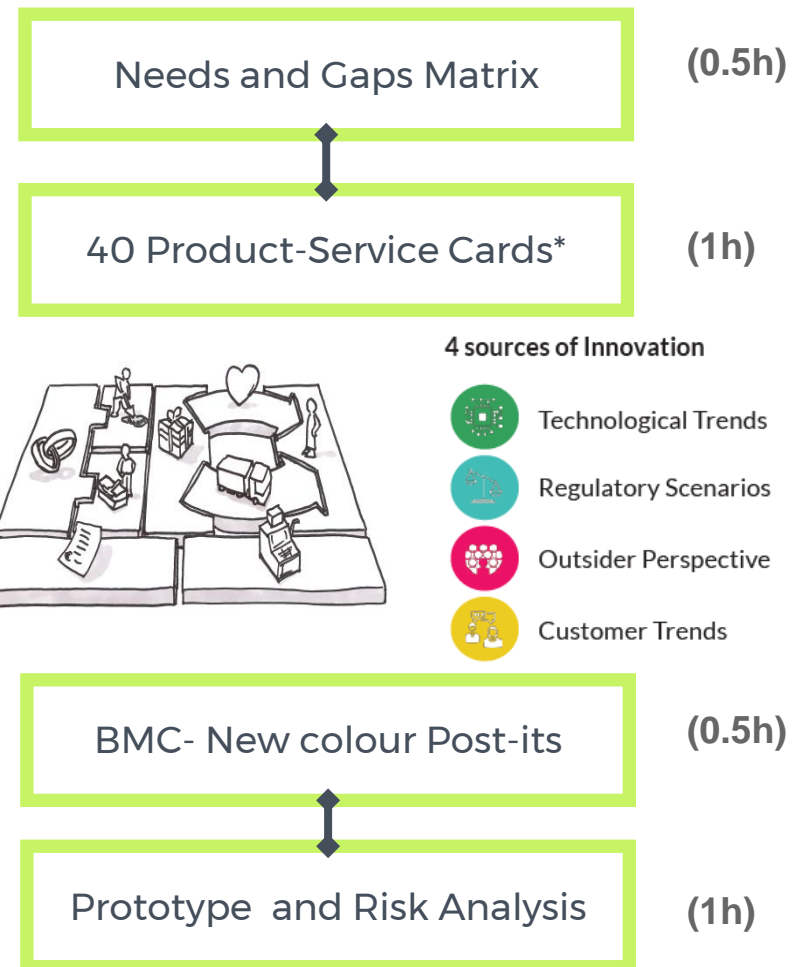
Needs and Gaps Matrix

(0.5h)

40 Product-Service Cards*

(1h)

4 sources of Innovation

Technological Trends

Regulatory Scenarios

Outsider Perspective

Customer Trends

BMC- New colour Post-its

(0.5h)

Prototype and Risk Analysis

(1h)